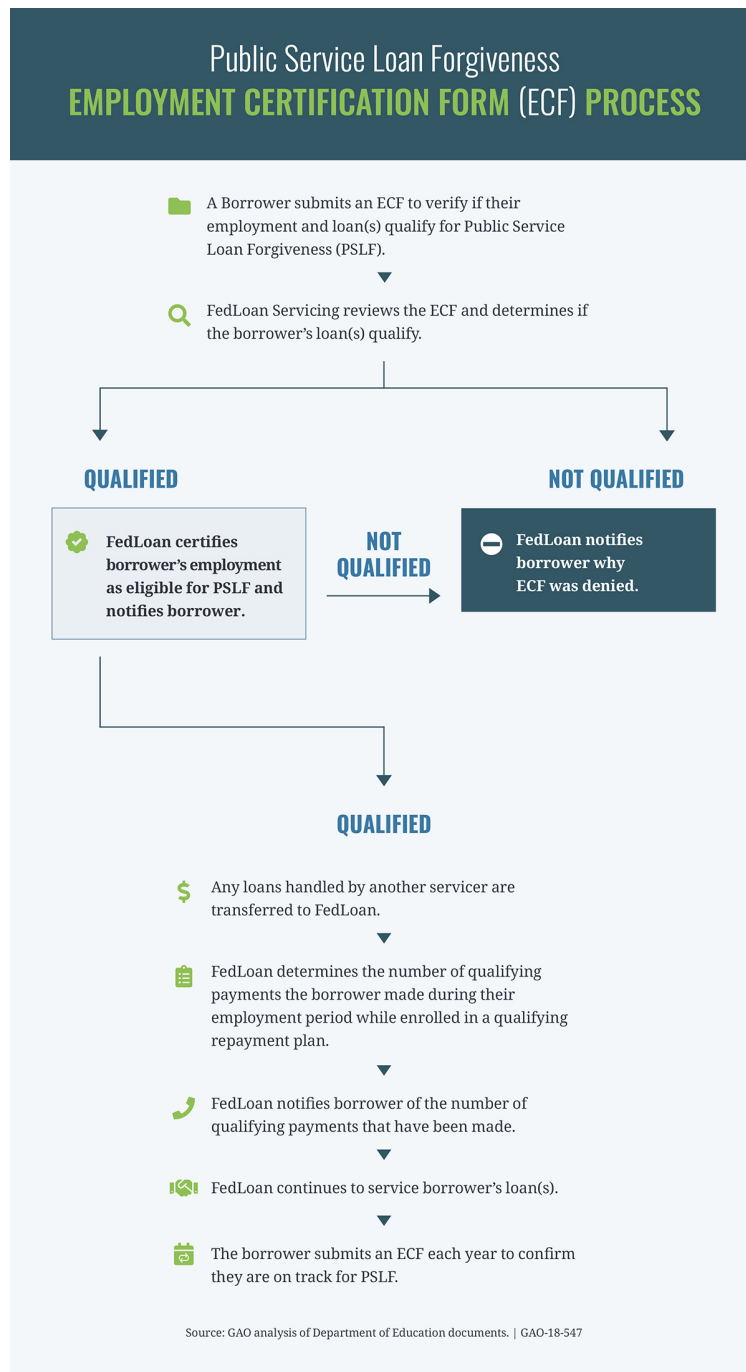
Public Service Loan Forgiveness
EMPLOYMENT CERTIFICATION FORM (ECF) PROCESS

A Borrower submits an ECF to verify if their employment and loan(s) qualify for Public Service Loan Forgiveness (PSLF).

FedLoan Servicing reviews the ECF and determines if the borrower's loan(s) qualify.

QUALIFIED

NOT QUALIFIED

FedLoan certifies borrower's employment as eligible for PSLF and notifies borrower.

NOT QUALIFIED

FedLoan notifies borrower why ECF was denied.

QUALIFIED

Any loans handled by another servicer are transferred to FedLoan.

FedLoan determines the number of qualifying payments the borrower made during their employment period while enrolled in a qualifying repayment plan.

FedLoan notifies borrower of the number of qualifying payments that have been made.

FedLoan continues to service borrower's loan(s).

The borrower submits an ECF each year to confirm they are on track for PSLF.

Source: GAO analysis of Department of Education documents. | GAO-18-547